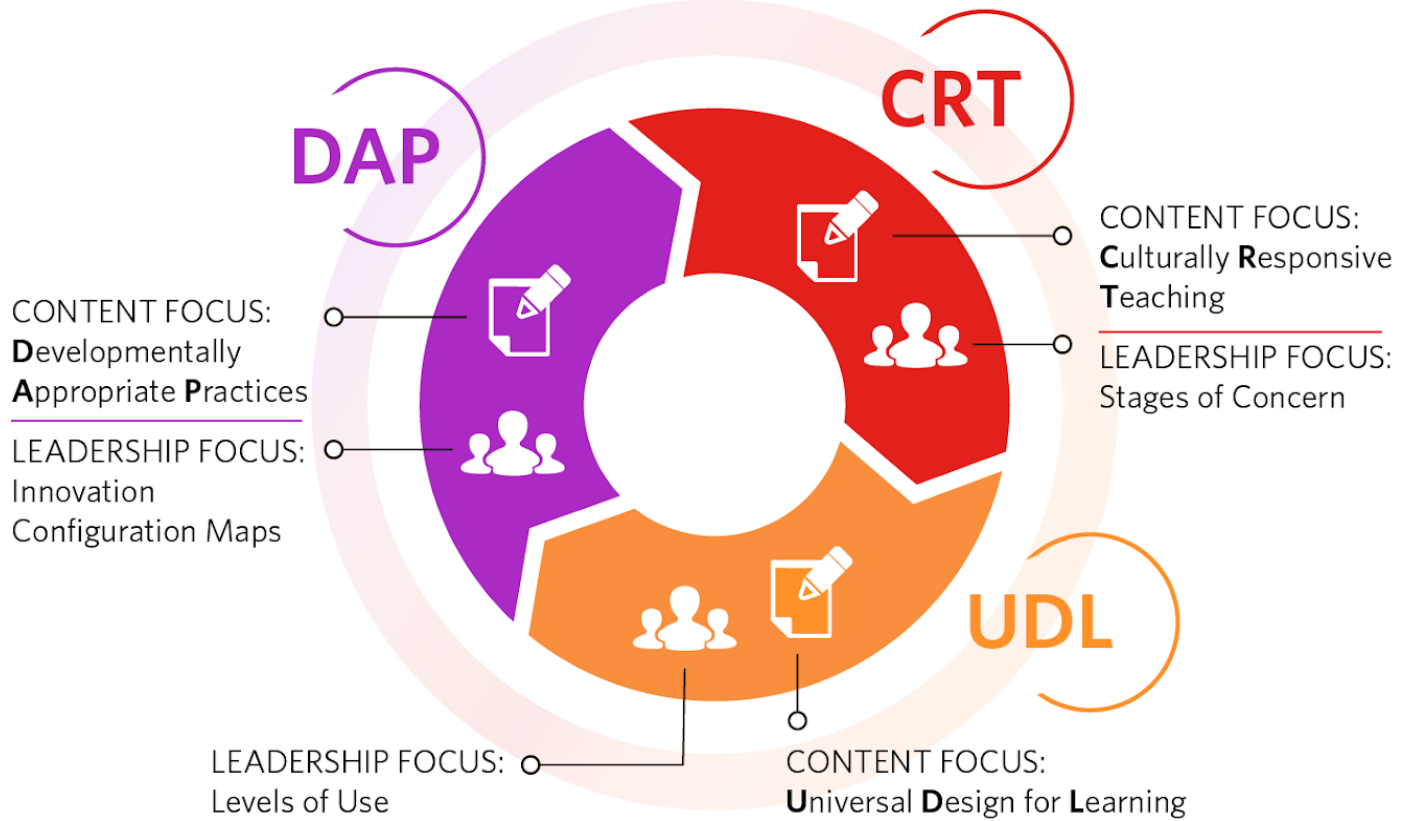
DAP

CRT

CONTENT FOCUS: Culturally Responsive Teaching

LEADERSHIP FOCUS: Stages of Concern

CONTENT FOCUS: Developmentally Appropriate Practices

LEADERSHIP FOCUS: Innovation Configuration Maps

UDL

LEADERSHIP FOCUS: Levels of Use

CONTENT FOCUS: Universal Design for Learning